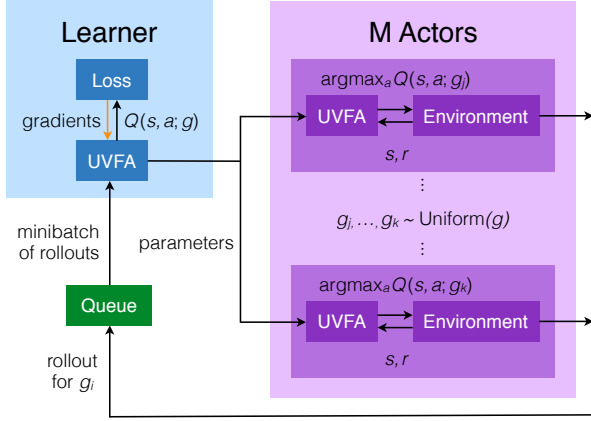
Learner

Loss

gradients

$Q(s, a; g)$

UVFA

minibatch of rollouts

parameters

Queue

rollout for $g_i$

M Actors

$\text{argmax}_a Q(s, a; g_j)$

UVFA

Environment

$s, r$

⋮

$g_j, \ldots, g_k \sim$ Uniform$(g)$

⋮

$\text{argmax}_a Q(s, a; g_k)$

UVFA

Environment

$s, r$